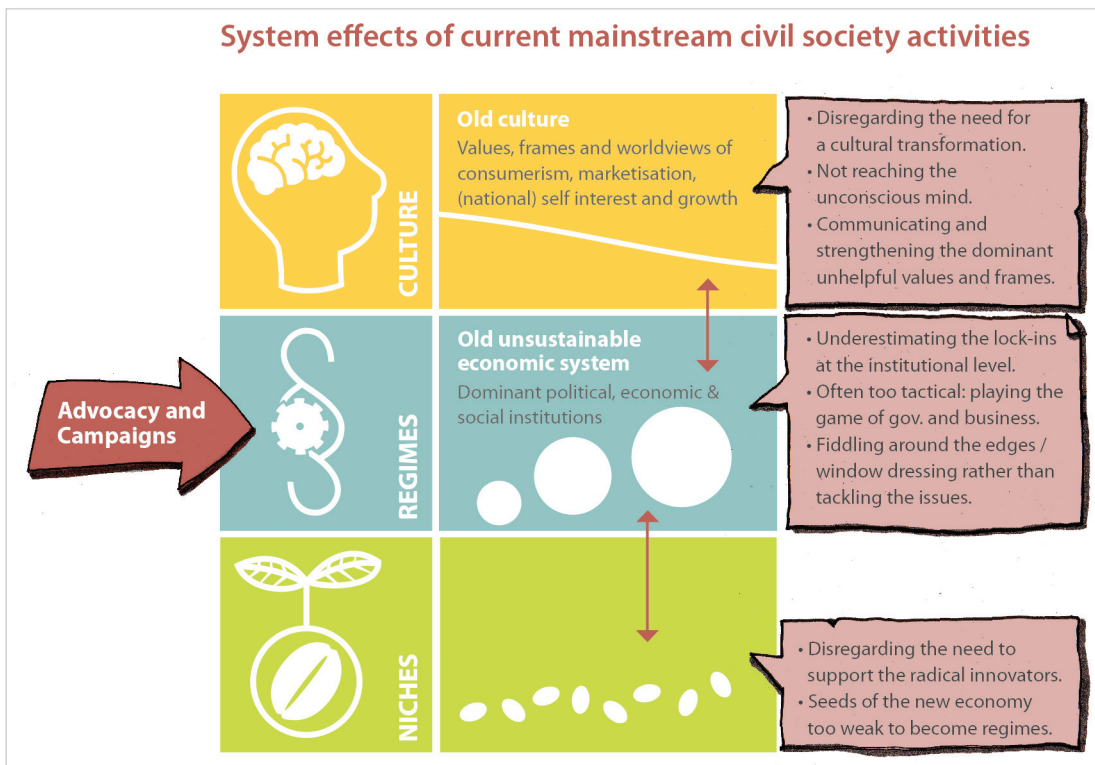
System effects of current mainstream civil society activities

CULTURE

Old culture
Values, frames and worldviews of consumerism, marketisation, (national) self interest and growth

• Disregarding the need for a cultural transformation.
• Not reaching the unconscious mind.
• Communicating and strengthening the dominant unhelpful values and frames.

Advocacy and Campaigns

REGIMES

Old unsustainable economic system
Dominant political, economic & social institutions

• Underestimating the lock-ins at the institutional level.
• Often too tactical: playing the game of gov. and business.
• Fiddling around the edges / window dressing rather than tackling the issues.

NICHES

• Disregarding the need to support the radical innovators.
• Seeds of the new economy too weak to become regimes.